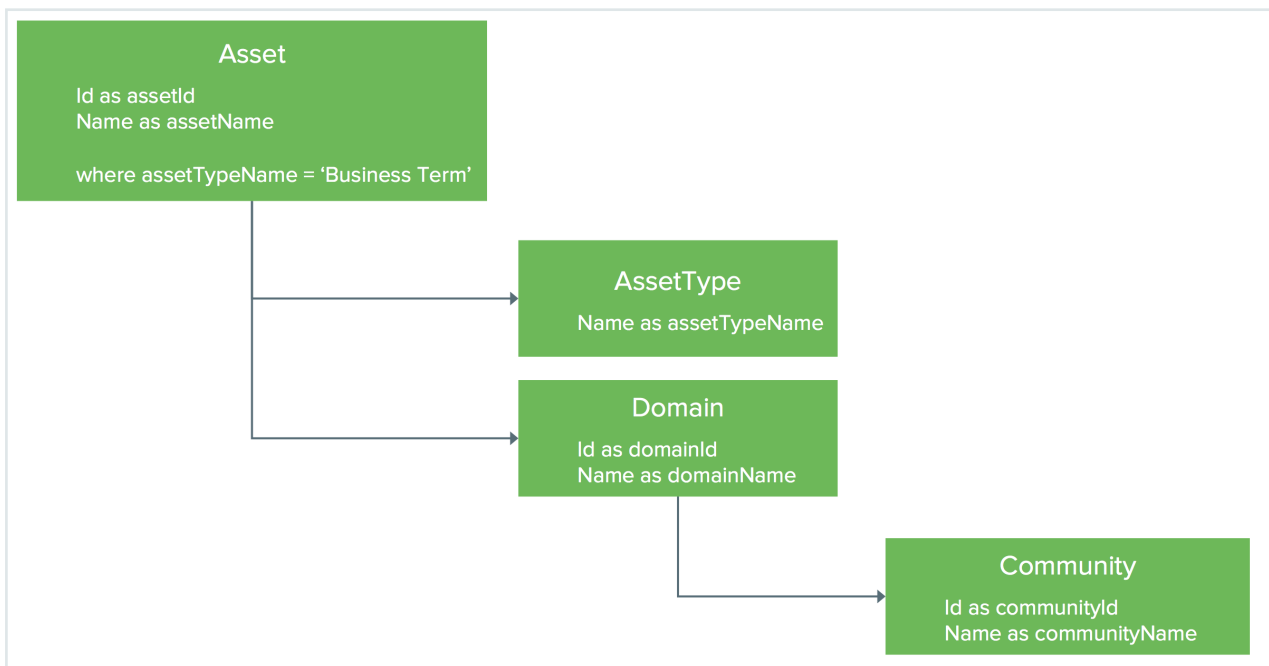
Asset

Id as assetId
Name as assetName

where assetTypeName = ‘Business Term’

AssetType

Name as assetTypeName

Domain

Id as domainId
Name as domainName

Community

Id as communityId
Name as communityName